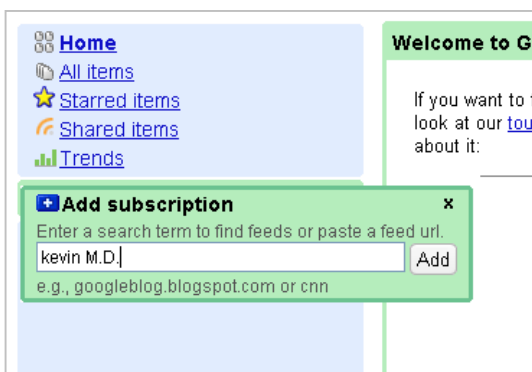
Home
All items
Starred items
Shared items
Trends

Add subscription ×
Enter a search term to find feeds or paste a feed url.
kevin M.D.
Add
e.g., googleblog.blogspot.com or cnn

Welcome to G

If you want to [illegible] look at our tou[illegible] about it: